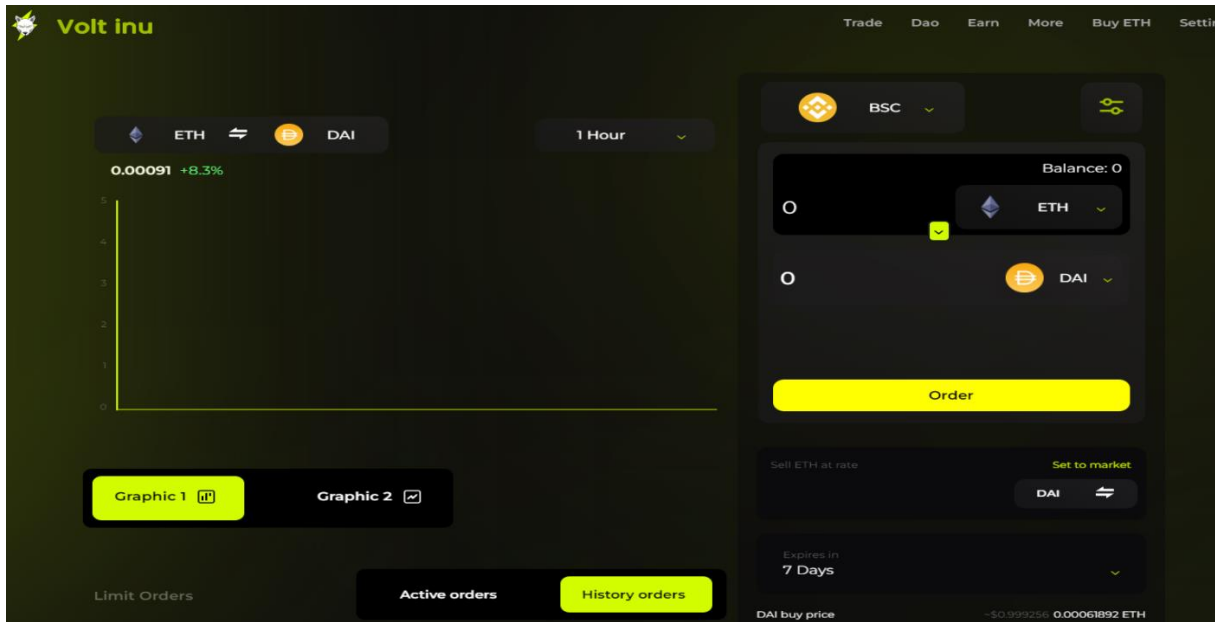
Volt inu

Trade Dao Earn More Buy ETH Setti

ETH DAI

1 Hour

0.00091 +8.3%

5
4
3
2
1
0

Graphic 1

Graphic 2

Limit Orders

Active orders

History orders

BSC

Balance: 0

0

ETH

0

DAI

Order

Sell ETH at rate

Set to market

DAI

Expires in
7 Days

DAI buy price

~$0.999256 0.00061892 ETH